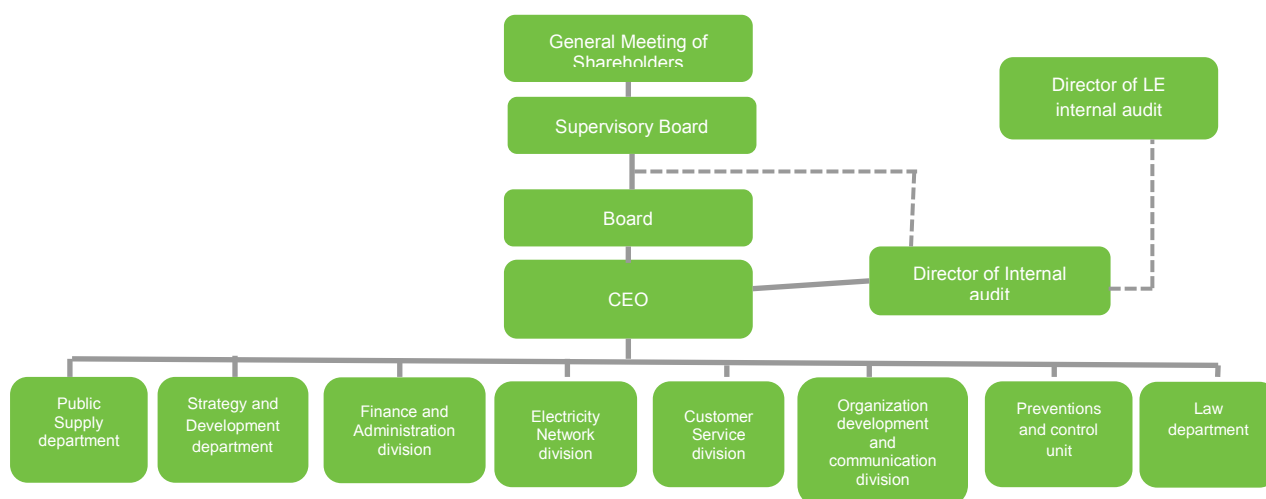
General Meeting of Shareholders

Director of LE internal audit

Supervisory Board

Board

Director of Internal audit

CEO

Public Supply department

Strategy and Development department

Finance and Administration division

Electricity Network division

Customer Service division

Organization development and communication division

Preventions and control unit

Law department